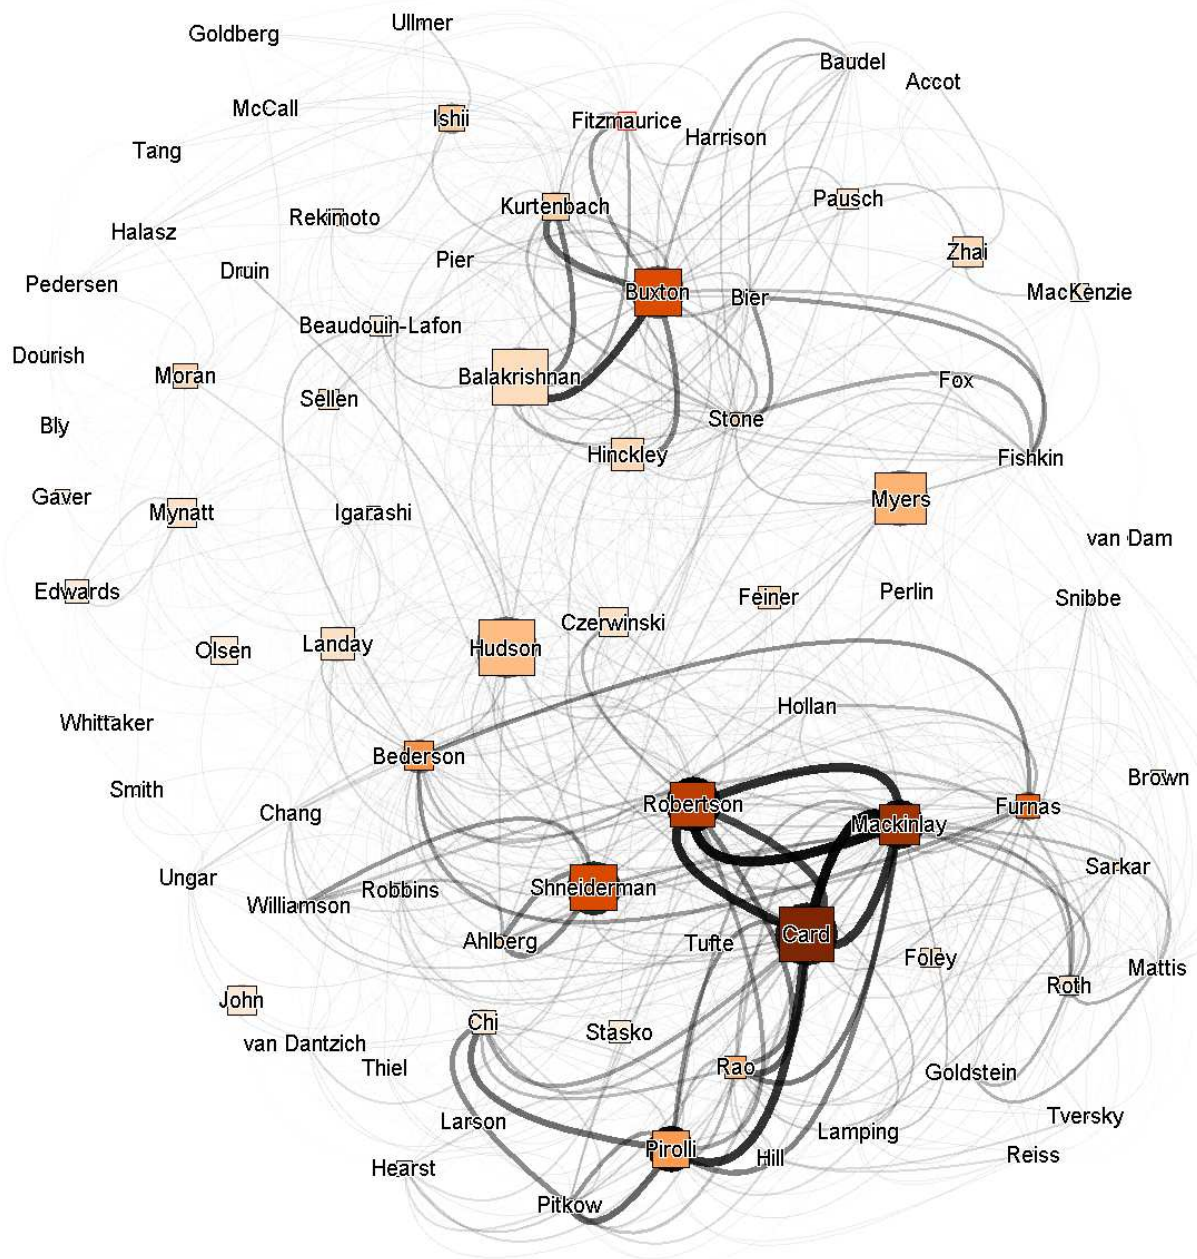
Goldberg
Ullmer
McCall
Ishii
Fitzmaurice
Harrison
Baudel
Accot
Tang
Kurtenbach
Pausch
Rekimoto
Halasz
Zhai
Druin
Pier
Buxton
Bier
MacKenzie
Pedersen
Beaudouin-Lafon
Dourish
Moran
Balakrishnan
Fox
Sellen
Stone
Bly
Hinckley
Fishkin
Gaver
Mynatt
Igarashi
Myers
van Dam
Edwards
Feiner
Perlin
Snibbe
Czerwinski
Olsen
Landay
Hudson
Whittaker
Hollan
Bederson
Brown
Smith
Chang
Robertson
Furnas
Mackinlay
Sarkar
Ungar
Robbins
Shneiderman
Williamson
Ahlberg
Tufte
Card
Foley
Mattis
Roth
John
Chi
Stasko
van Dantzich
Thiel
Rao
Goldstein
Tversky
Larson
Lamping
Pirolli
Hill
Reiss
Hearst
Pitkow